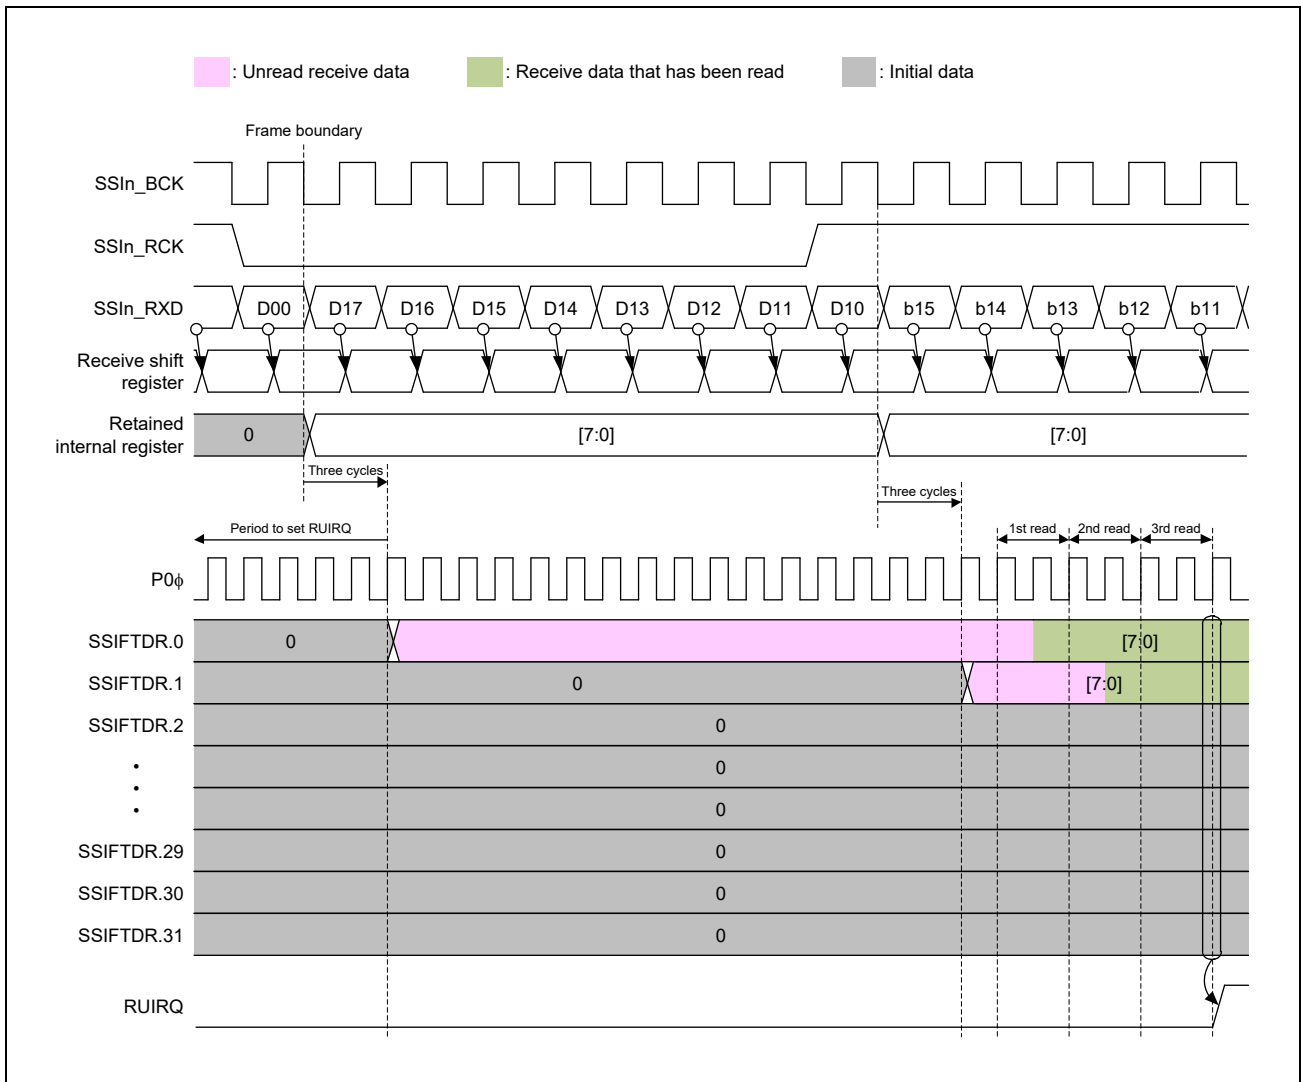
: Unread receive data : Receive data that has been read : Initial data

Frame boundary

SSIn_BCK

SSIn_RCK

SSIn_RXD D00 D17 D16 D15 D14 D13 D12 D11 D10 b15 b14 b13 b12 b11

Receive shift register

Retained internal register 0 [7:0] [7:0]

Three cycles

Three cycles

Period to set RUIRQ

1st read 2nd read 3rd read

P0ϕ

SSIFTDR.0 0 [7:0]

SSIFTDR.1 0 [7:0]

SSIFTDR.2 0

•
•
• 0

0

SSIFTDR.29 0

SSIFTDR.30 0

SSIFTDR.31 0

RUIRQ